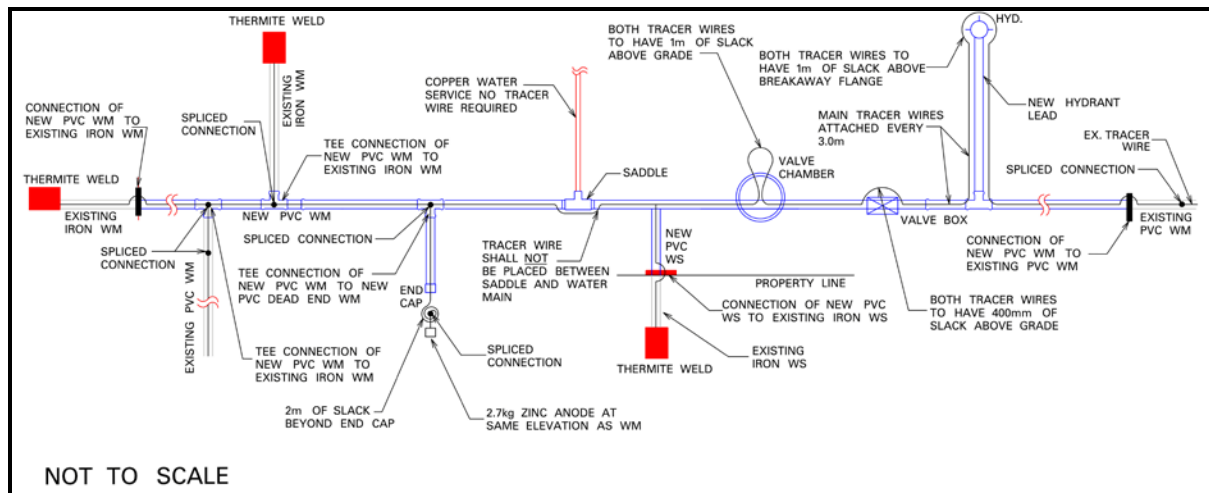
THERMITE WELD

EXISTING IRON WM

CONNECTION OF NEW PVC WM TO EXISTING IRON WM

SPLICED CONNECTION

TEE CONNECTION OF NEW PVC WM TO EXISTING IRON WM

COPPER WATER SERVICE NO TRACER WIRE REQUIRED

BOTH TRACER WIRES TO HAVE 1m OF SLACK ABOVE GRADE

BOTH TRACER WIRES TO HAVE 1m OF SLACK ABOVE BREAKAWAY FLANGE

HYD.

NEW HYDRANT LEAD

MAIN TRACER WIRES ATTACHED EVERY 3.0m

EX. TRACER WIRE

SPLICED CONNECTION

THERMITE WELD

EXISTING IRON WM

NEW PVC WM

SADDLE

VALVE CHAMBER

VALVE BOX

EXISTING PVC WM

SPLICED CONNECTION

SPLICED CONNECTION

TEE CONNECTION OF NEW PVC WM TO NEW PVC DEAD END WM

EXISTING PVC WM

TRACER WIRE SHALL NOT BE PLACED BETWEEN SADDLE AND WATER MAIN

NEW PVC WS

PROPERTY LINE

CONNECTION OF NEW PVC WM TO EXISTING PVC WM

END CAP

CONNECTION OF NEW PVC WS TO EXISTING IRON WS

BOTH TRACER WIRES TO HAVE 400mm OF SLACK ABOVE GRADE

TEE CONNECTION OF NEW PVC WM TO EXISTING IRON WM

SPLICED CONNECTION

THERMITE WELD

EXISTING IRON WS

2m OF SLACK BEYOND END CAP

2.7kg ZINC ANODE AT SAME ELEVATION AS WM

NOT TO SCALE